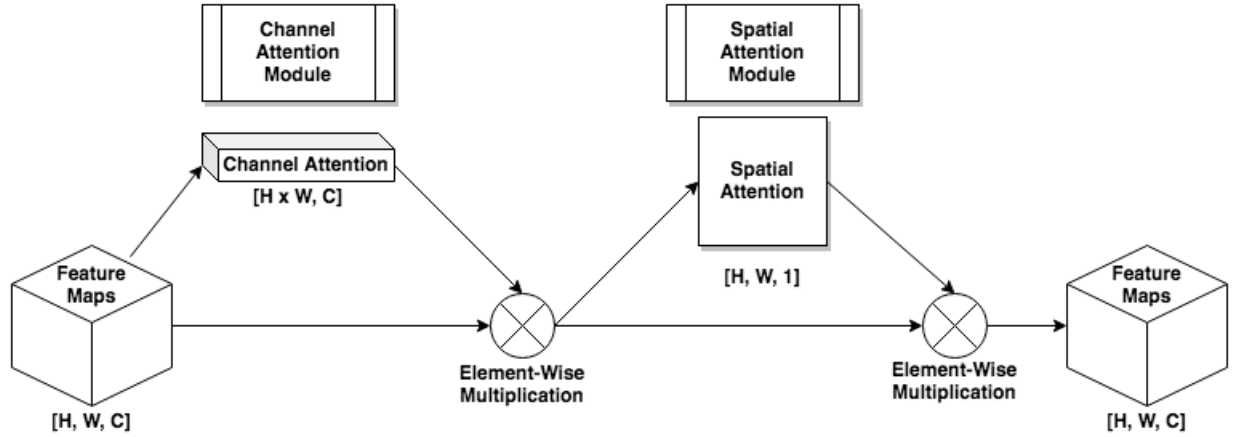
Channel Attention Module

Spatial Attention Module

Channel Attention

[H x W, C]

Spatial Attention

[H, W, 1]

Feature Maps

[H, W, C]

Element-Wise Multiplication

Element-Wise Multiplication

Feature Maps

[H, W, C]